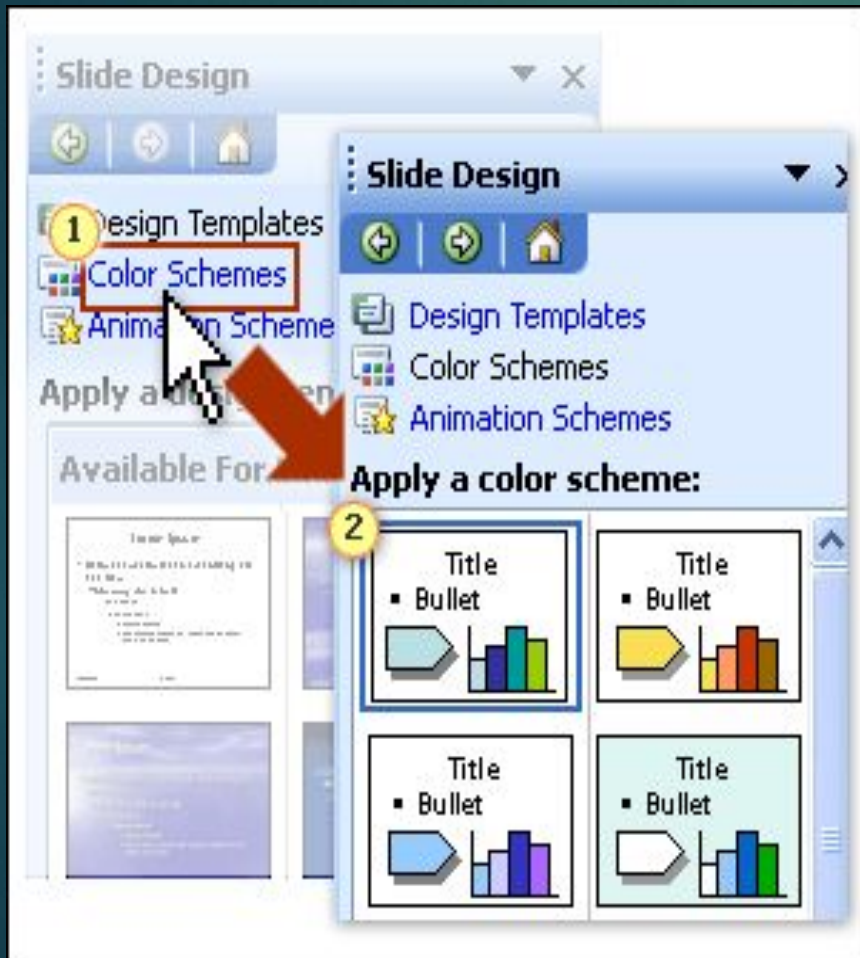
Slide Design

1 Design Templates
Color Schemes
Anima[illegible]n Scheme
Apply a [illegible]
Available For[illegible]

Slide Design

Design Templates
Color Schemes
Animation Schemes
Apply a color scheme:

2
Title
▪ Bullet

Title
▪ Bullet

Title
▪ Bullet

Title
▪ Bullet